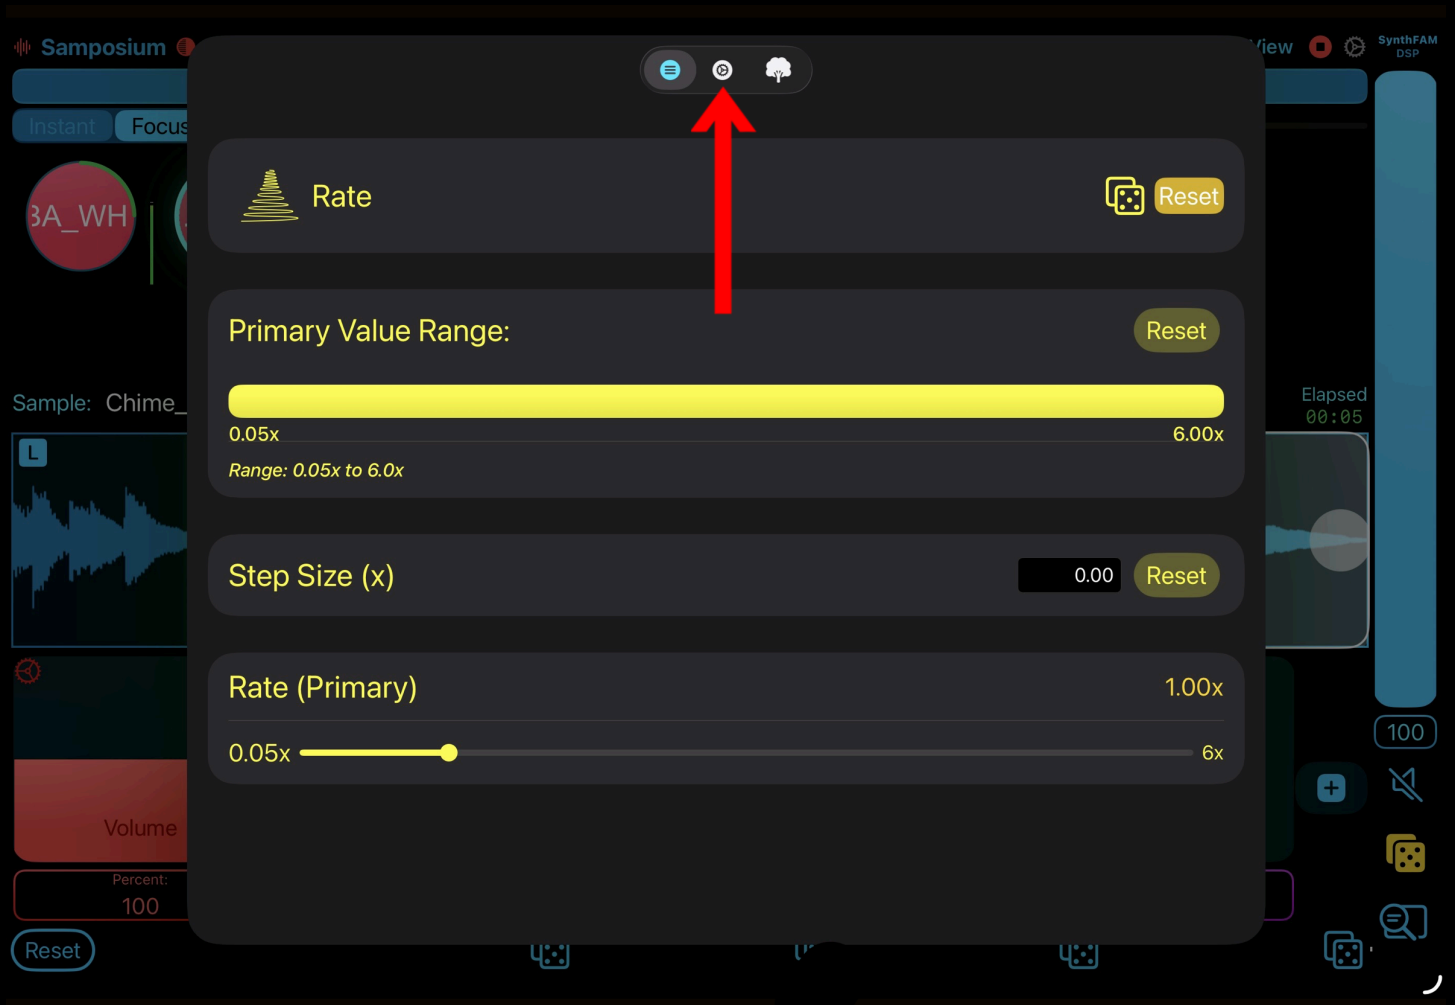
Samposium

Instant Focus

3A_WH

Sample: Chime_

L

Volume

Percent:
100

Reset

Rate

Reset

Primary Value Range:

Reset

0.05x

6.00x

Range: 0.05x to 6.0x

Step Size (x)

0.00

Reset

Rate (Primary)

1.00x

0.05x

6x

View

SynthFAM DSP

Elapsed
00:05

100